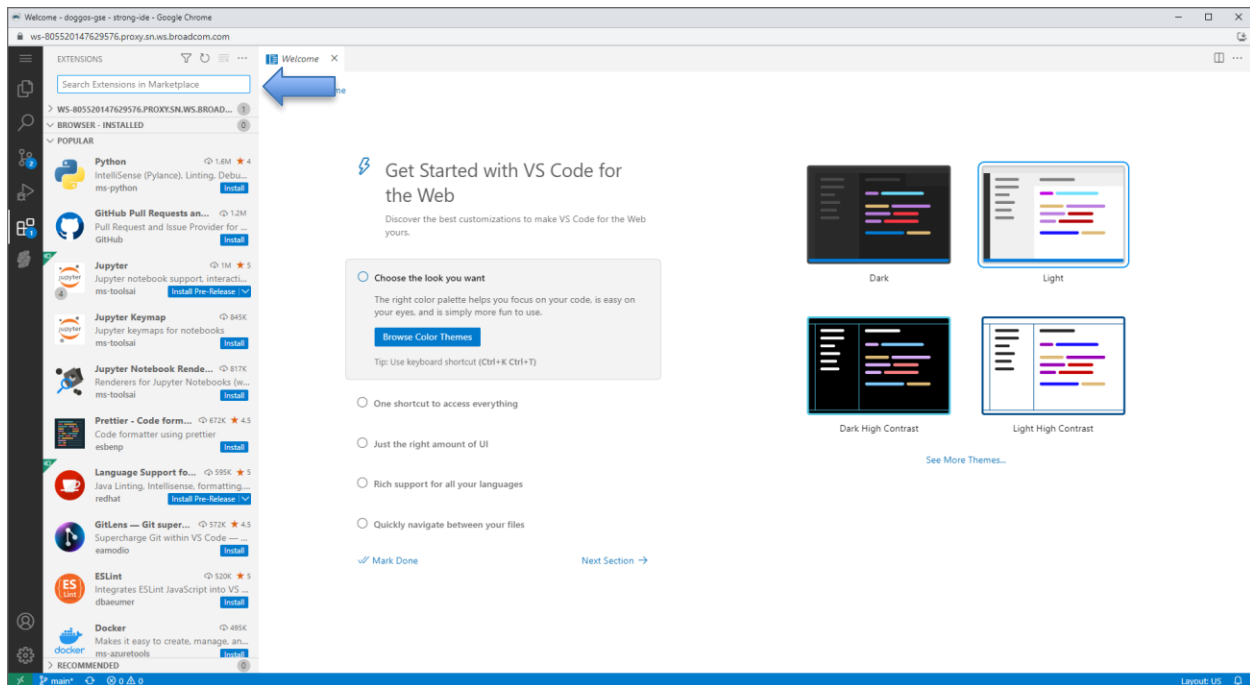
Welcome - doggos-gse - strong-ide - Google Chrome

ws-805520147629576.proxy.sn.ws.broadcom.com

EXTENSIONS

Search Extensions in Marketplace

WS-805520147629576.PROXY.SN.WS.BROAD... 1

BROWSER - INSTALLED 0

POPULAR

Python 1.6M ★ 4
IntelliSense (Pylance), Linting, Debu...
ms-python
Install

GitHub Pull Requests an... 1.2M
Pull Request and Issue Provider for ...
GitHub
Install

Jupyter 1M ★ 5
Jupyter notebook support, interacti...
ms-toolsai
Install Pre-Release

Jupyter Keymap 845K
Jupyter keymaps for notebooks
ms-toolsai
Install

Jupyter Notebook Rende... 817K
Renderers for Jupyter Notebooks (w...
ms-toolsai
Install

Prettier - Code form... 672K ★ 4.5
Code formatter using prettier
esbenp
Install

Language Support fo... 595K ★ 5
Java Linting, Intellisense, formatting,...
redhat
Install Pre-Release

GitLens — Git super... 572K ★ 4.5
Supercharge Git within VS Code — ...
eamodio
Install

ESLint 520K ★ 5
Integrates ESLint JavaScript into VS ...
dbaeumer
Install

Docker 495K
Makes it easy to create, manage, an...
ms-azuretools
Install

RECOMMENDED 0

Welcome

Get Started with VS Code for the Web

Discover the best customizations to make VS Code for the Web yours.

Choose the look you want

The right color palette helps you focus on your code, is easy on your eyes, and is simply more fun to use.

Browse Color Themes

Tip: Use keyboard shortcut (Ctrl+K Ctrl+T)

One shortcut to access everything

Just the right amount of UI

Rich support for all your languages

Quickly navigate between your files

Mark Done

Next Section →

Dark

Light

Dark High Contrast

Light High Contrast

See More Themes...

main* ⊗ 0 ⚠ 0

Layout: US